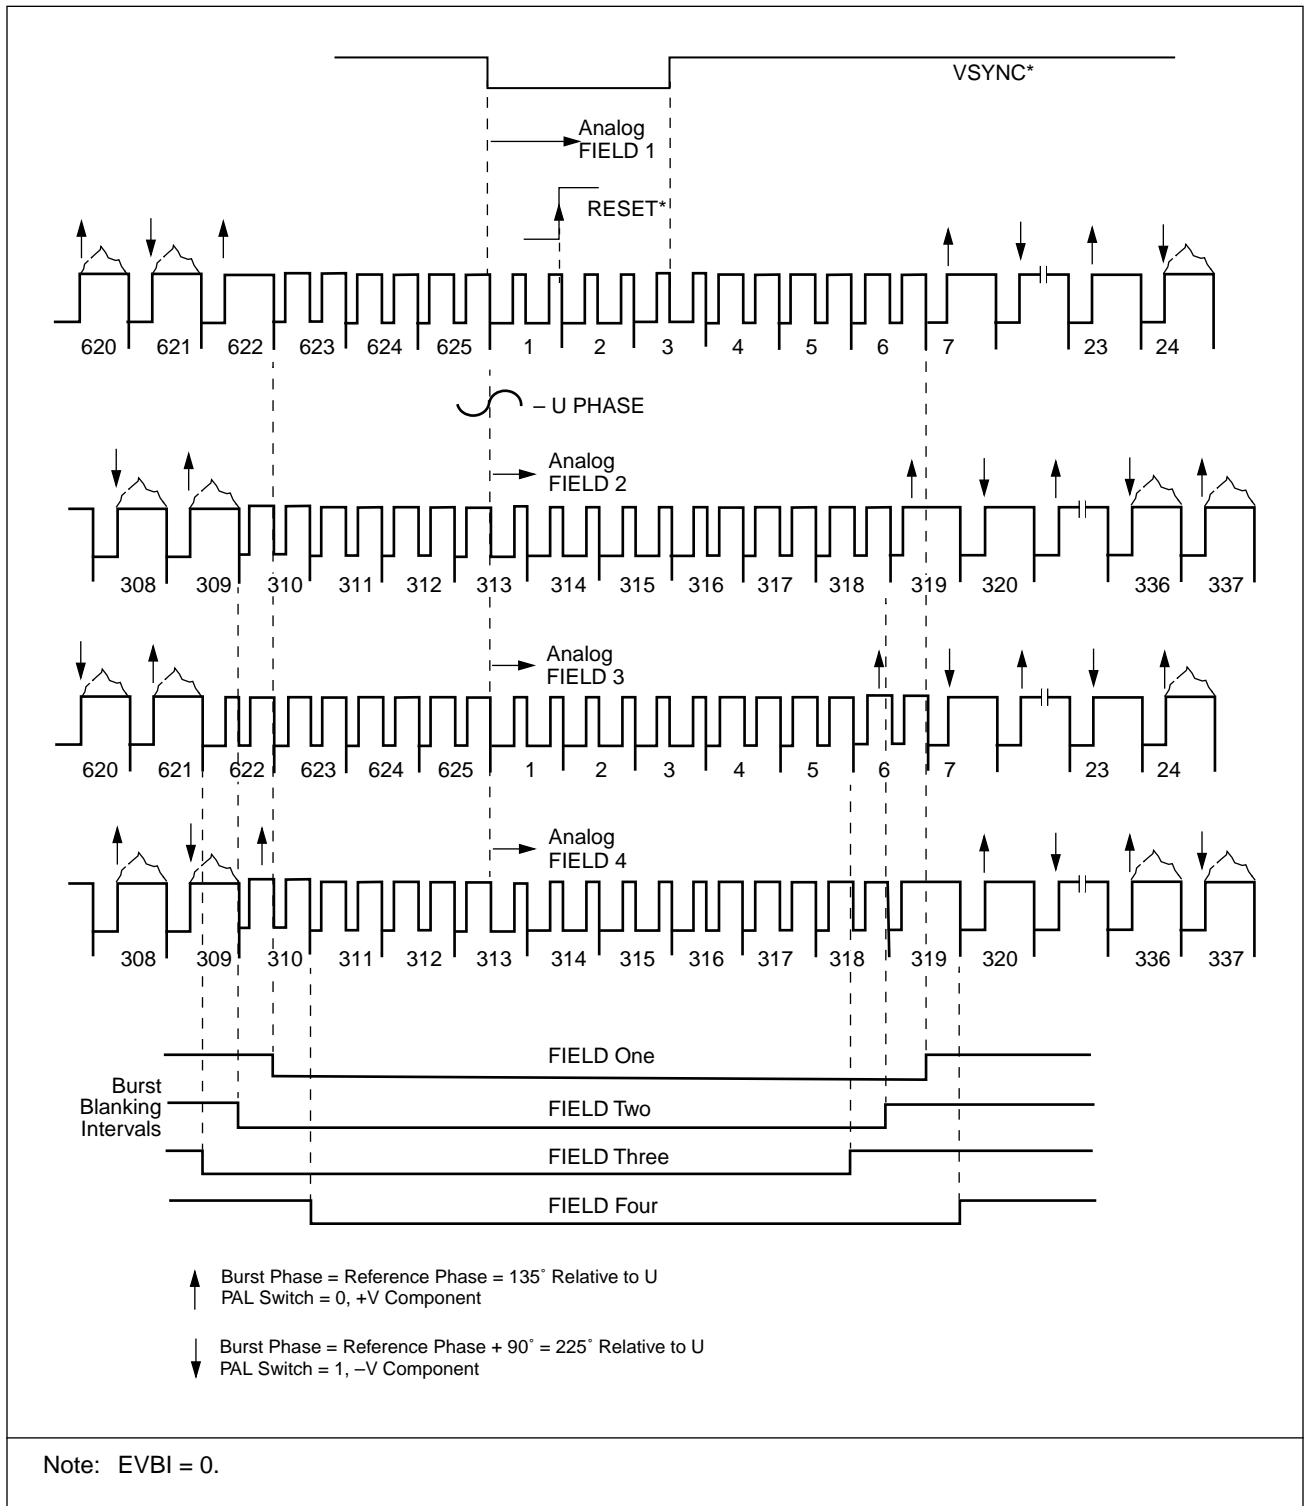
VSYNC*

Analog FIELD 1

RESET*

620 621 622 623 624 625 1 2 3 4 5 6 7 23 24

– U PHASE

Analog FIELD 2

308 309 310 311 312 313 314 315 316 317 318 319 320 336 337

Analog FIELD 3

620 621 622 623 624 625 1 2 3 4 5 6 7 23 24

Analog FIELD 4

308 309 310 311 312 313 314 315 316 317 318 319 320 336 337

Burst Blanking Intervals

FIELD One

FIELD Two

FIELD Three

FIELD Four

Burst Phase = Reference Phase = 135˚ Relative to U
PAL Switch = 0, +V Component

Burst Phase = Reference Phase + 90˚ = 225˚ Relative to U
PAL Switch = 1, –V Component

Note: EVBI = 0.